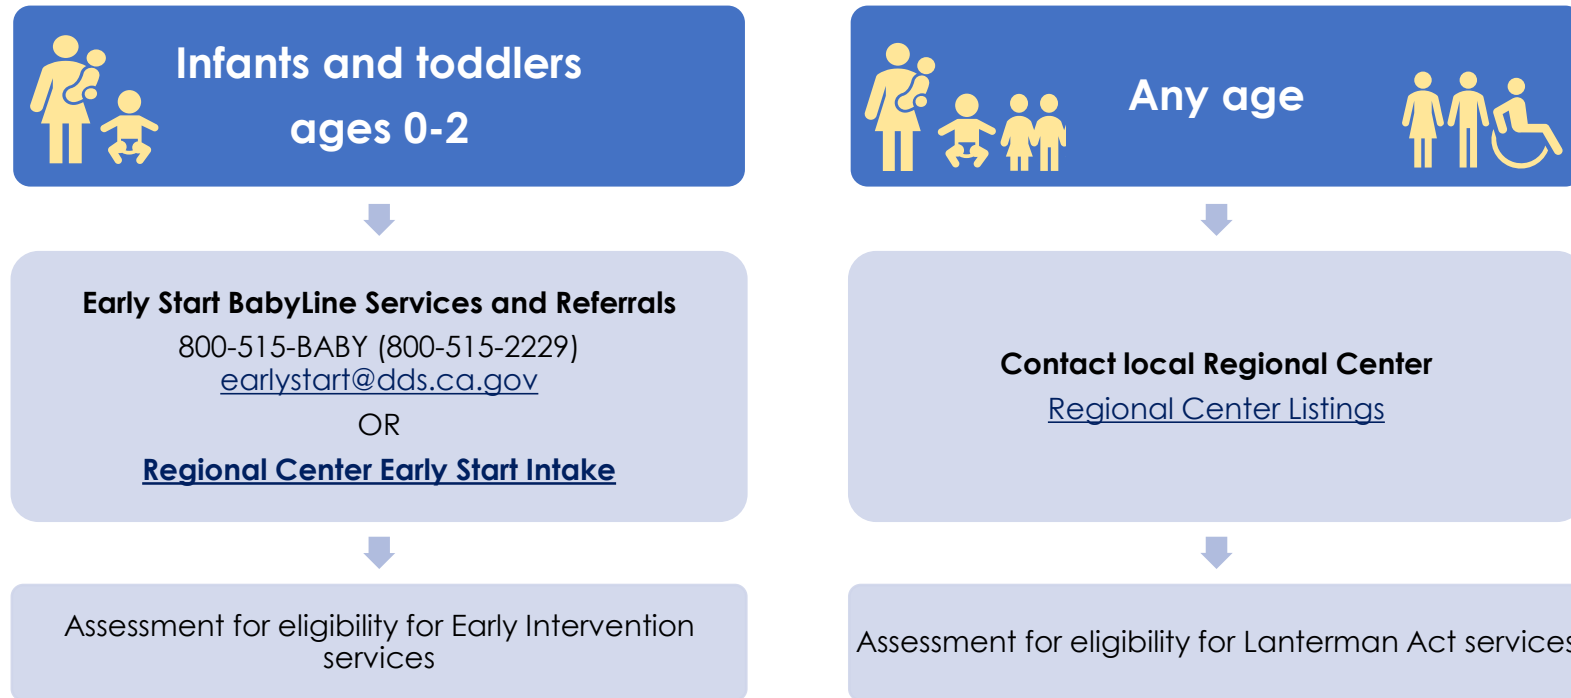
Infants and toddlers ages 0-2

Early Start BabyLine Services and Referrals
800-515-BABY (800-515-2229)
earlystart@dds.ca.gov
OR
Regional Center Early Start Intake

Assessment for eligibility for Early Intervention services

Any age

Contact local Regional Center
Regional Center Listings

Assessment for eligibility for Lanterman Act service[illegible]